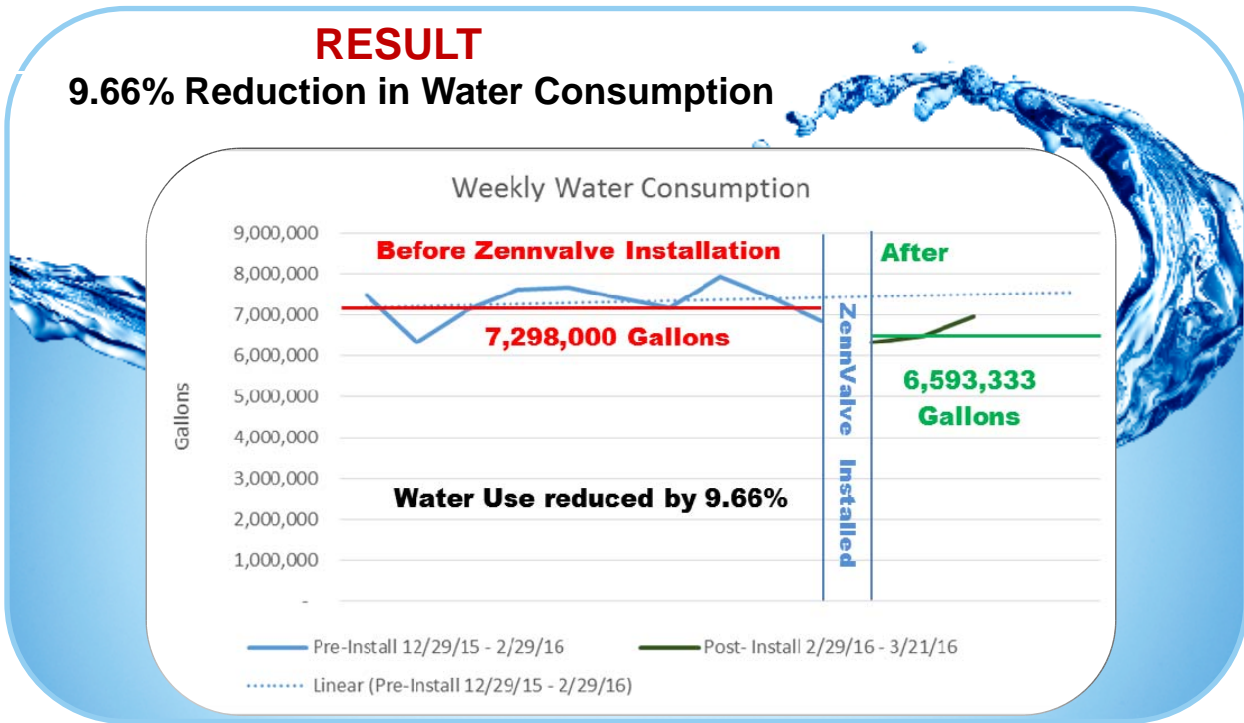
RESULT
9.66% Reduction in Water Consumption

Weekly Water Consumption

9,000,000
8,000,000
7,000,000
6,000,000
5,000,000
4,000,000
3,000,000
2,000,000
1,000,000
-

Gallons

Before Zennvalve Installation
7,298,000 Gallons
After
ZennValve Installed
6,593,333 Gallons
Water Use reduced by 9.66%

Pre-Install 12/29/15 - 2/29/16
Post- Install 2/29/16 - 3/21/16
Linear (Pre-Install 12/29/15 - 2/29/16)